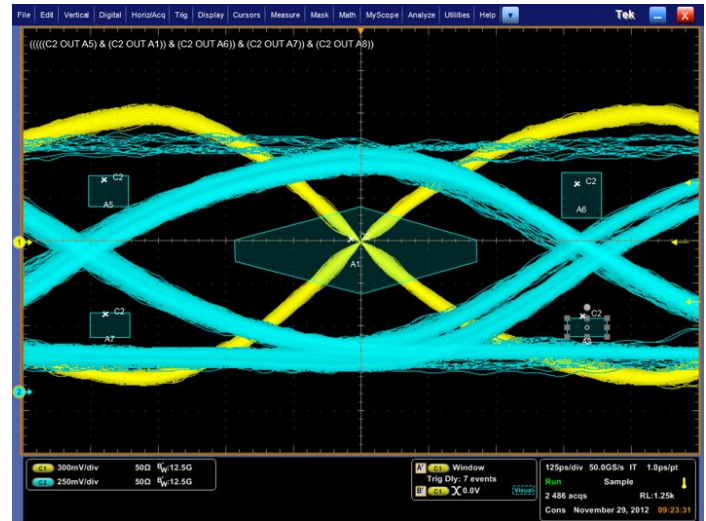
File Edit Vertical Digital Horiz/Acq Trig Display Cursors Measure Mask Math MyScope Analyze Utilities Help

Tek

(((((C2 OUT A5) & (C2 OUT A1)) & (C2 OUT A6)) & (C2 OUT A7)) & (C2 OUT A8))

C2
A5

C2
A6

C2
A1

C2
A7

C2
A8

1

2

C1 300mV/div 50Ω $B_W$:12.5G
C2 250mV/div 50Ω $B_W$:12.5G

A' C1 Window
Trig Dly: 7 events
B' C1 0.0V
Visual

125ps/div 50.0GS/s IT 1.0ps/pt
Run Sample
2 486 acqs RL:1.25k
Cons November 29, 2012 09:23:31